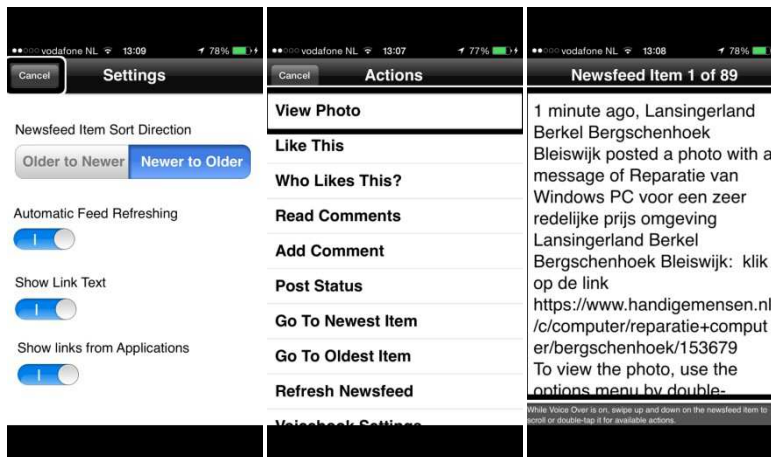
●●○○○ vodafone NL 13:09 78%
Cancel
Settings
Newsfeed Item Sort Direction
Older to Newer
Newer to Older
Automatic Feed Refreshing
I
Show Link Text
I
Show links from Applications
I

●●○○○ vodafone NL 13:07 77%
Cancel
Actions
View Photo
Like This
Who Likes This?
Read Comments
Add Comment
Post Status
Go To Newest Item
Go To Oldest Item
Refresh Newsfeed
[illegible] Settings

●●○○○ vodafone NL 13:08 78%
Newsfeed Item 1 of 89
1 minute ago, Lansingerland Berkel Bergschenhoek Bleiswijk posted a photo with a message of Reparatie van Windows PC voor een zeer redelijke prijs omgeving Lansingerland Berkel Bergschenhoek Bleiswijk: klik op de link https://www.handigemensen.nl/c/computer/reparatie+computer/bergschenhoek/153679 To view the photo, use the options menu by double-
While Voice Over is on, swipe up and down on the newsfeed item to scroll or double-tap it for available actions.